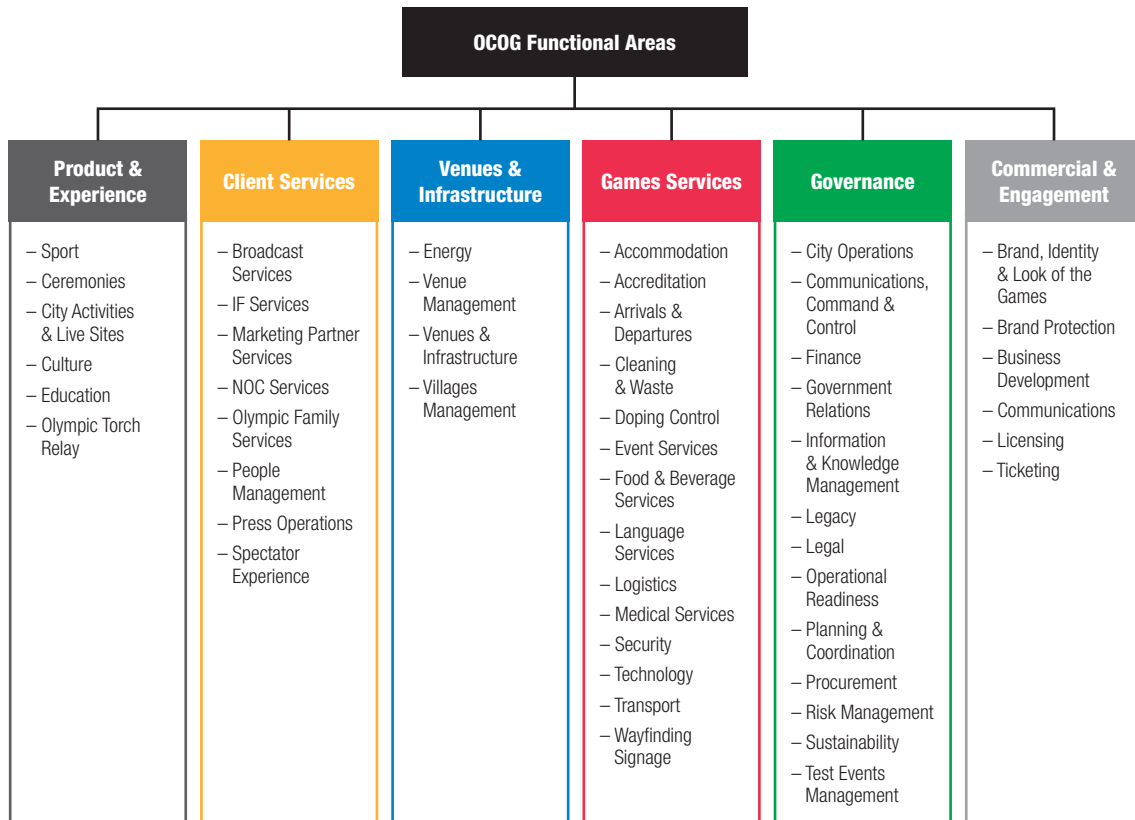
OCOG Functional Areas

Product & Experience
– Sport
– Ceremonies
– City Activities & Live Sites
– Culture
– Education
– Olympic Torch Relay

Client Services
– Broadcast Services
– IF Services
– Marketing Partner Services
– NOC Services
– Olympic Family Services
– People Management
– Press Operations
– Spectator Experience

Venues & Infrastructure
– Energy
– Venue Management
– Venues & Infrastructure
– Villages Management

Games Services
– Accommodation
– Accreditation
– Arrivals & Departures
– Cleaning & Waste
– Doping Control
– Event Services
– Food & Beverage Services
– Language Services
– Logistics
– Medical Services
– Security
– Technology
– Transport
– Wayfinding Signage

Governance
– City Operations
– Communications, Command & Control
– Finance
– Government Relations
– Information & Knowledge Management
– Legacy
– Legal
– Operational Readiness
– Planning & Coordination
– Procurement
– Risk Management
– Sustainability
– Test Events Management

Commercial & Engagement
– Brand, Identity & Look of the Games
– Brand Protection
– Business Development
– Communications
– Licensing
– Ticketing